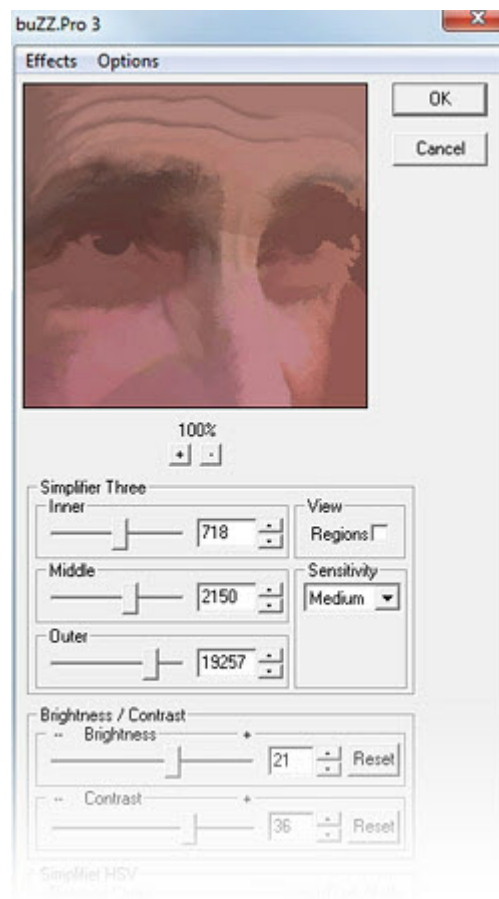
buZZ.Pro 3

Effects Options

OK

Cancel

100%

+ -

Simplifier Three

Inner

718

View

Regions

Middle

2150

Sensitivity

Medium

Outer

19257

Brightness / Contrast

-- Brightness +

21

Reset

-- Contrast +

36

Reset

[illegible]